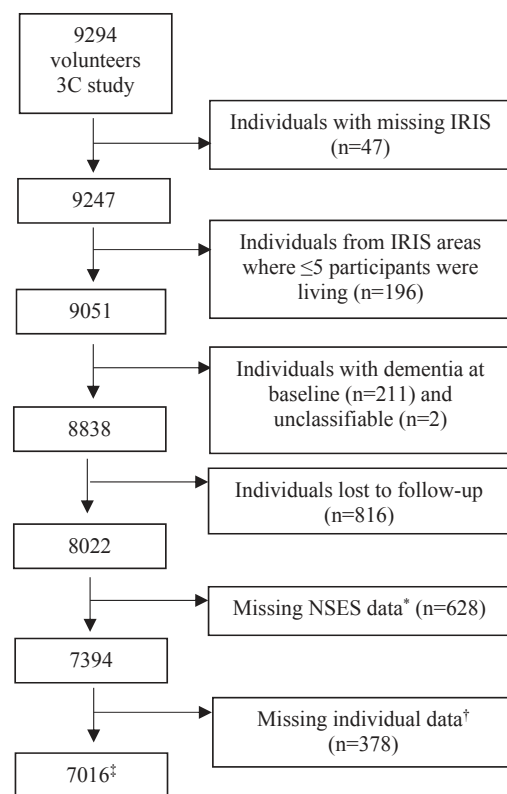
9294 volunteers 3C study

Individuals with missing IRIS (n=47)

9247

Individuals from IRIS areas where ≤5 participants were living (n=196)

9051

Individuals with dementia at baseline (n=211) and unclassifiable (n=2)

8838

Individuals lost to follow-up (n=816)

8022

Missing NSES data* (n=628)

7394

Missing individual data† (n=378)

7016‡